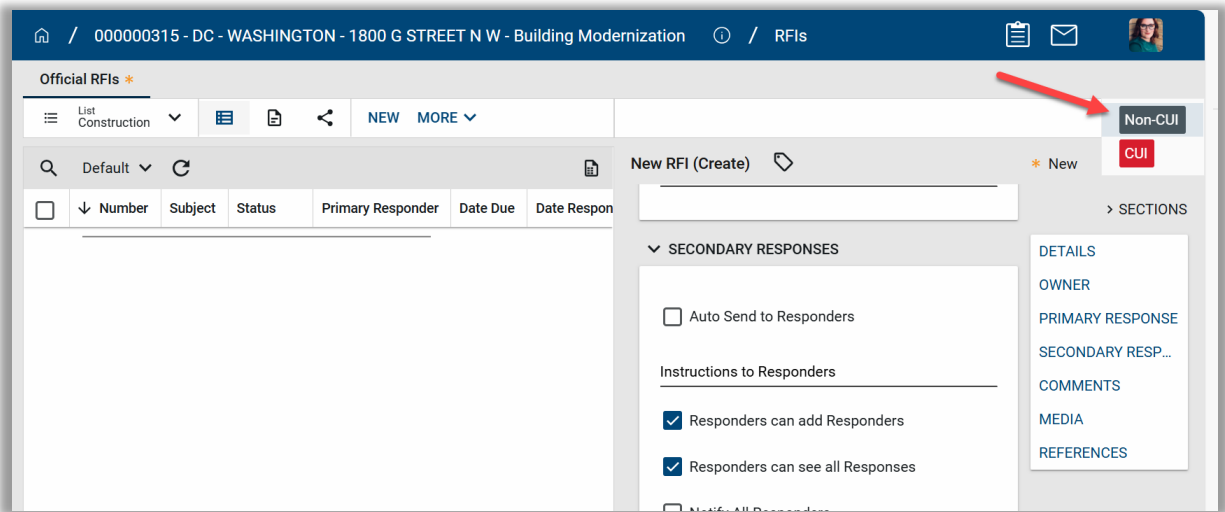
/ 000000315 - DC - WASHINGTON - 1800 G STREET N W - Building Modernization / RFIs

Official RFIs *

List Construction

NEW MORE

Non-CUI

CUI

Default

Number | Subject | Status | Primary Responder | Date Due | Date Respon

New RFI (Create)

* New

SECTIONS

SECONDARY RESPONSES

Auto Send to Responders

Instructions to Responders

Responders can add Responders

Responders can see all Responses

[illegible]

DETAILS
OWNER
PRIMARY RESPONSE
SECONDARY RESP...
COMMENTS
MEDIA
REFERENCES